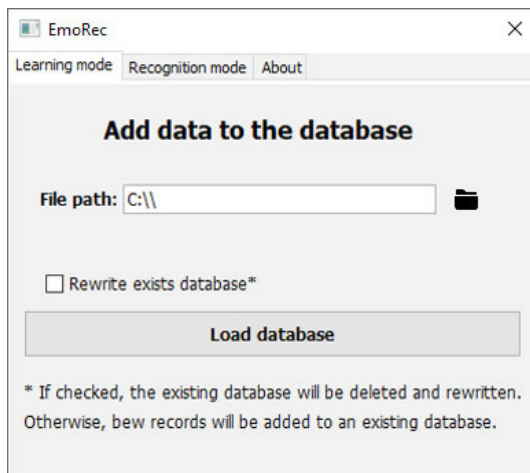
EmoRec
×
Learning mode Recognition mode About

Add data to the database

File path: C:\\

Rewrite exists database*

Load database

* If checked, the existing database will be deleted and rewritten. Otherwise, bew records will be added to an existing database.